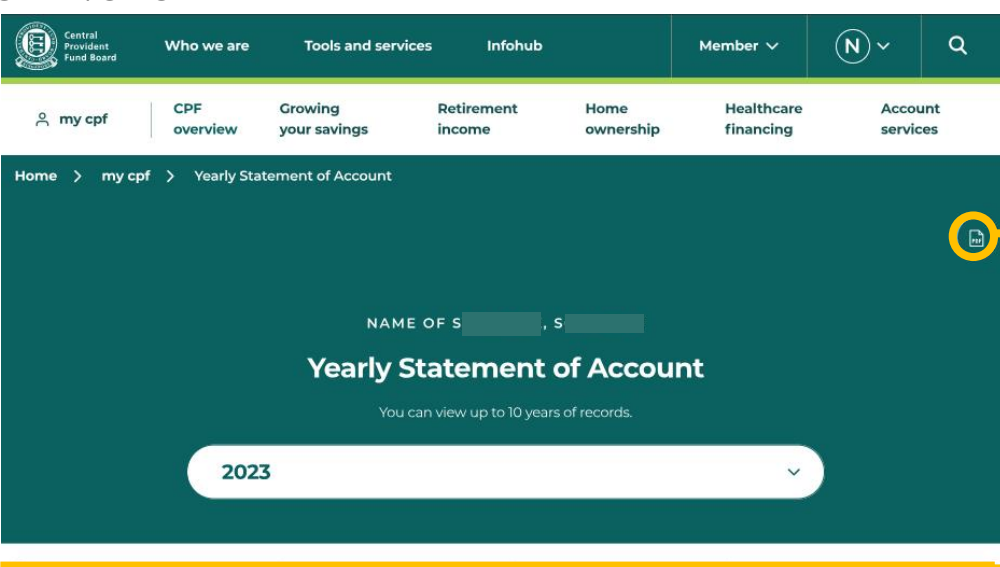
Central Provident Fund Board

Who we are
Tools and services
Infohub
Member
N

my cpf
CPF overview
Growing your savings
Retirement income
Home ownership
Healthcare financing
Account services

Home > my cpf > Yearly Statement of Account

PDF

NAME OF S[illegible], S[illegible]

Yearly Statement of Account

You can view up to 10 years of records.

2023